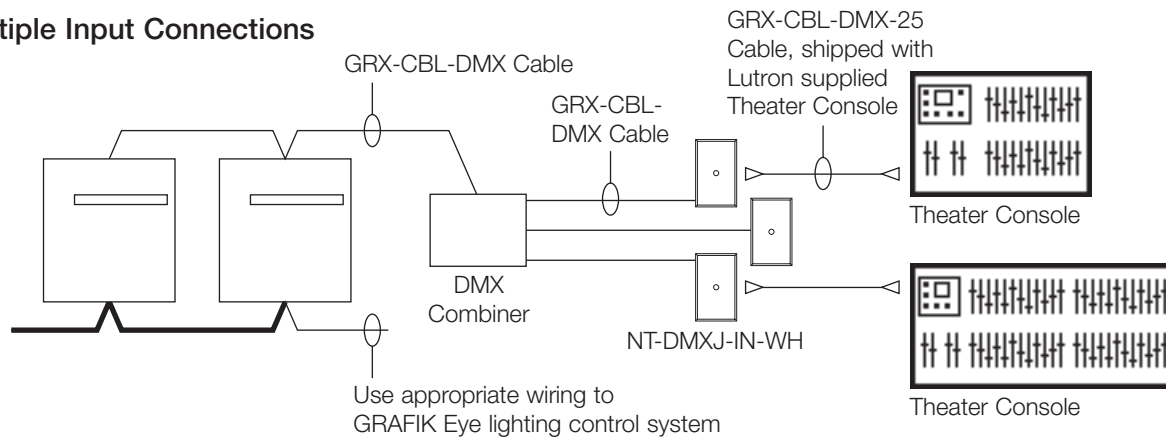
tiple Input Connections

GRX-CBL-DMX Cable

GRX-CBL-DMX Cable

GRX-CBL-DMX-25 Cable, shipped with Lutron supplied Theater Console

Theater Console

DMX Combiner

NT-DMXJ-IN-WH

Theater Console

Use appropriate wiring to GRAFIK Eye lighting control system